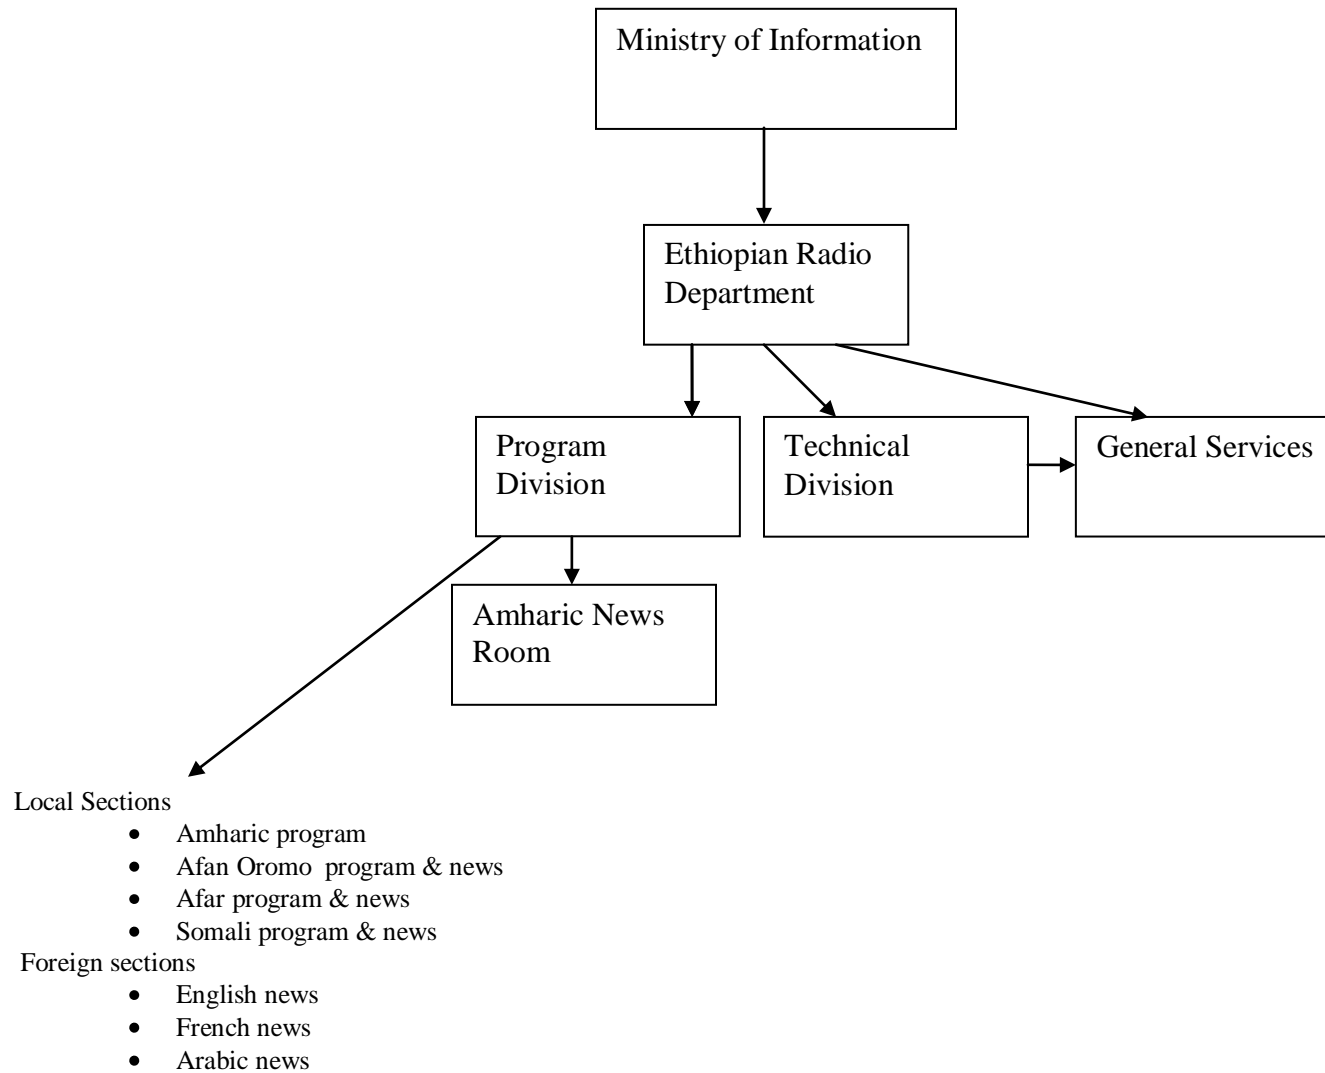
Ministry of Information

Ethiopian Radio Department

Program Division

Technical Division

General Services

Amharic News Room

Local Sections
- Amharic program
- Afan Oromo program & news
- Afar program & news
- Somali program & news

Foreign sections
- English news
- French news
- Arabic news